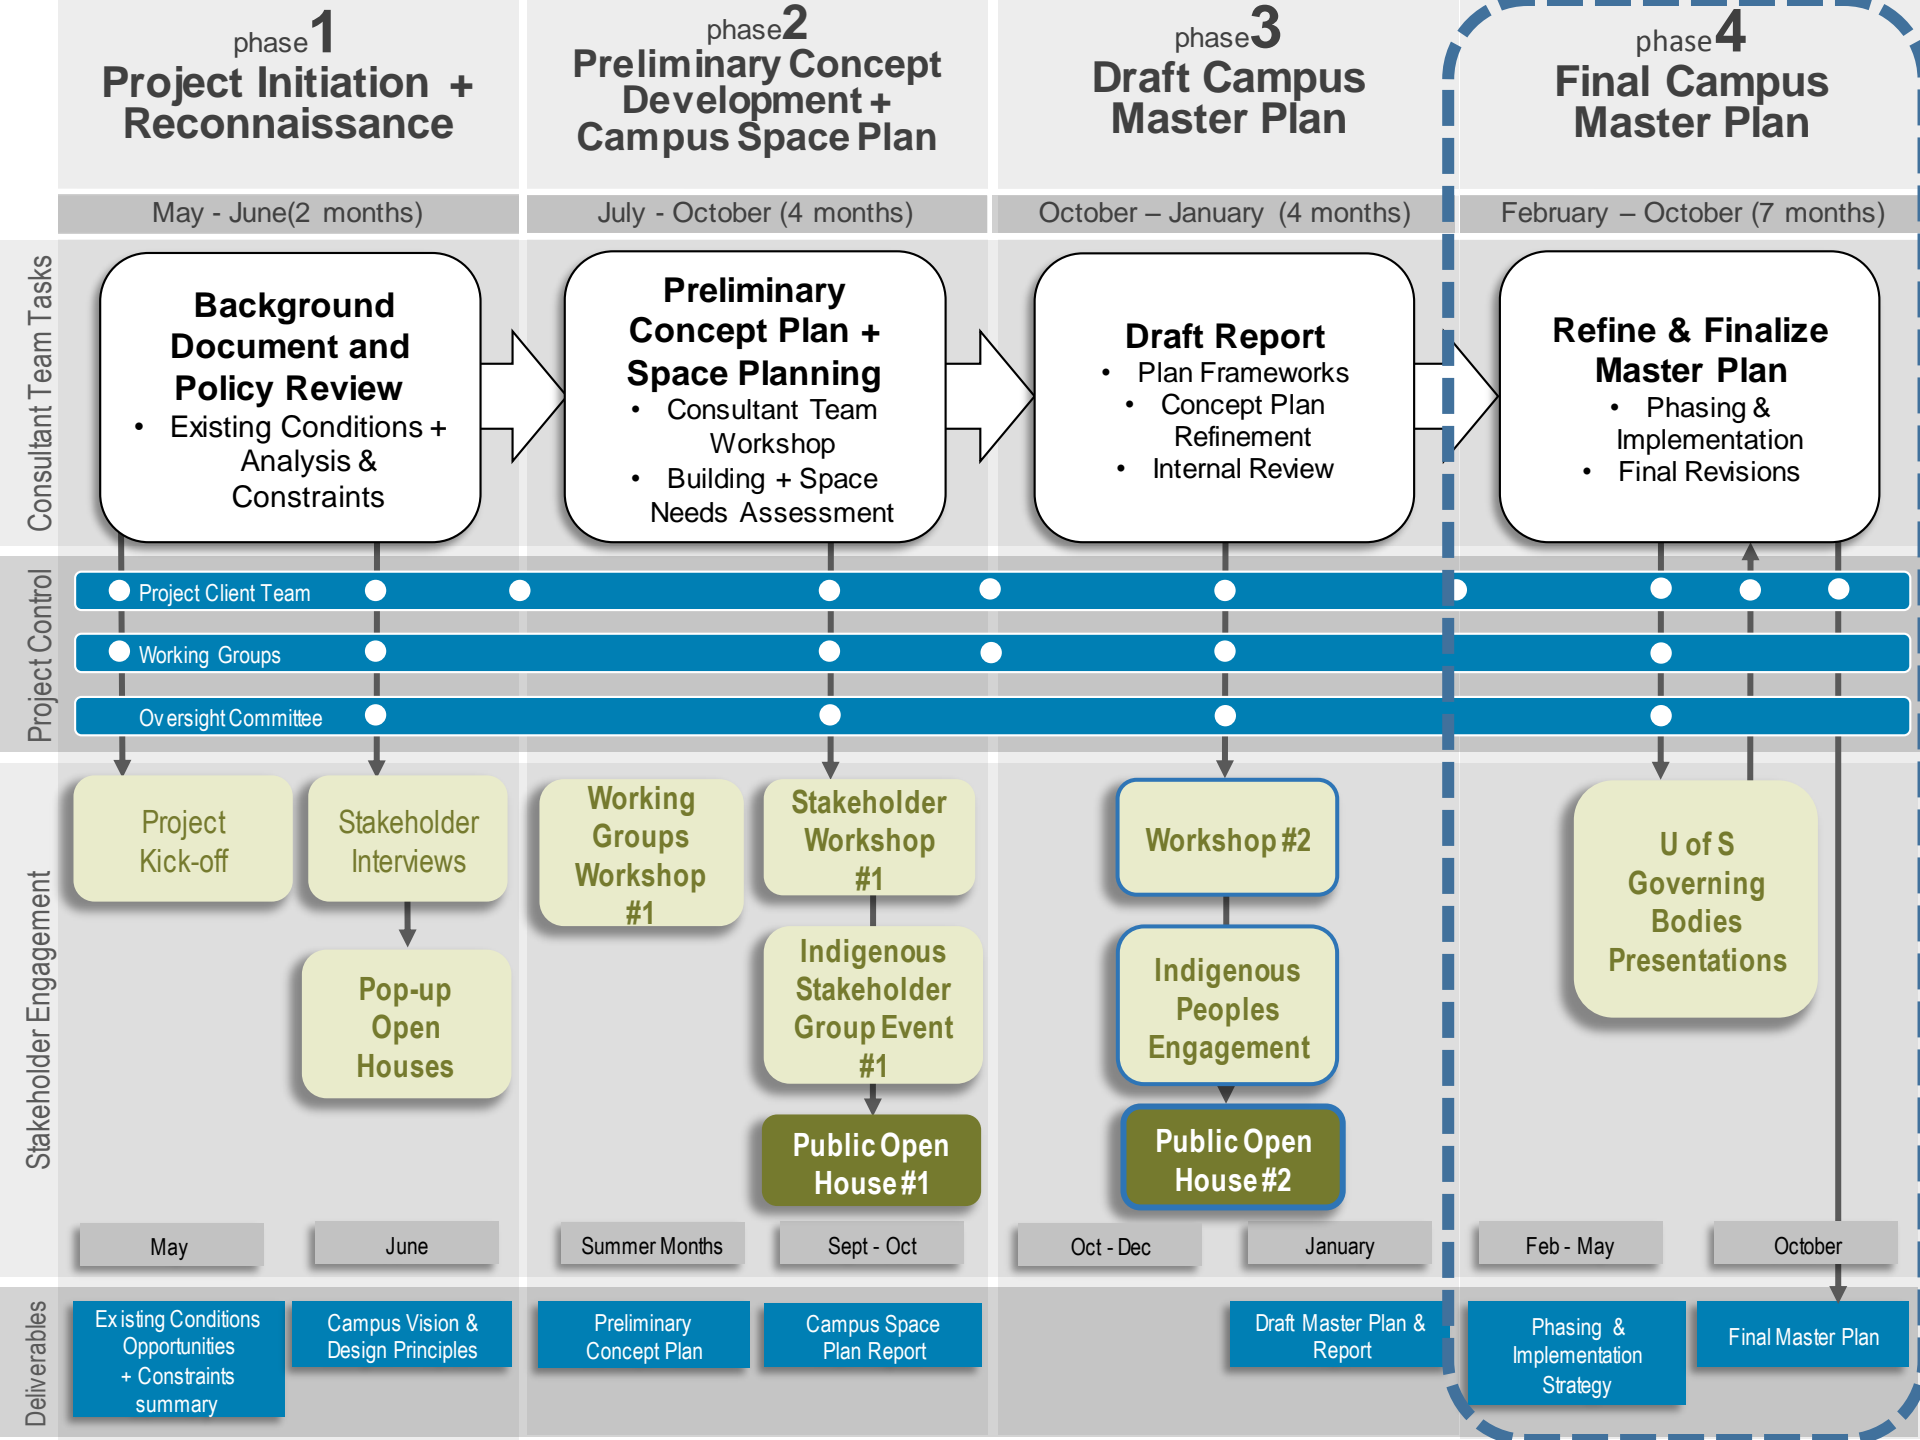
phase 1
Project Initiation + Reconnaissance

phase 2
Preliminary Concept Development + Campus Space Plan

phase 3
Draft Campus Master Plan

phase 4
Final Campus Master Plan

May - June(2 months)

July - October (4 months)

October – January (4 months)

February – October (7 months)

Consultant Team Tasks

Background Document and Policy Review
• Existing Conditions + Analysis & Constraints

Preliminary Concept Plan + Space Planning
• Consultant Team Workshop
• Building + Space Needs Assessment

Draft Report
• Plan Frameworks
• Concept Plan Refinement
• Internal Review

Refine & Finalize Master Plan
• Phasing & Implementation
• Final Revisions

Project Control

Project Client Team

Working Groups

Oversight Committee

Stakeholder Engagement

Project Kick-off

Stakeholder Interviews

Pop-up Open Houses

Working Groups Workshop #1

Stakeholder Workshop #1

Indigenous Stakeholder Group Event #1

Public Open House #1

Workshop #2

Indigenous Peoples Engagement

Public Open House #2

U of S Governing Bodies Presentations

May

June

Summer Months

Sept - Oct

Oct - Dec

January

Feb - May

October

Deliverables

Existing Conditions Opportunities + Constraints summary

Campus Vision & Design Principles

Preliminary Concept Plan

Campus Space Plan Report

Draft Master Plan & Report

Phasing & Implementation Strategy

Final Master Plan